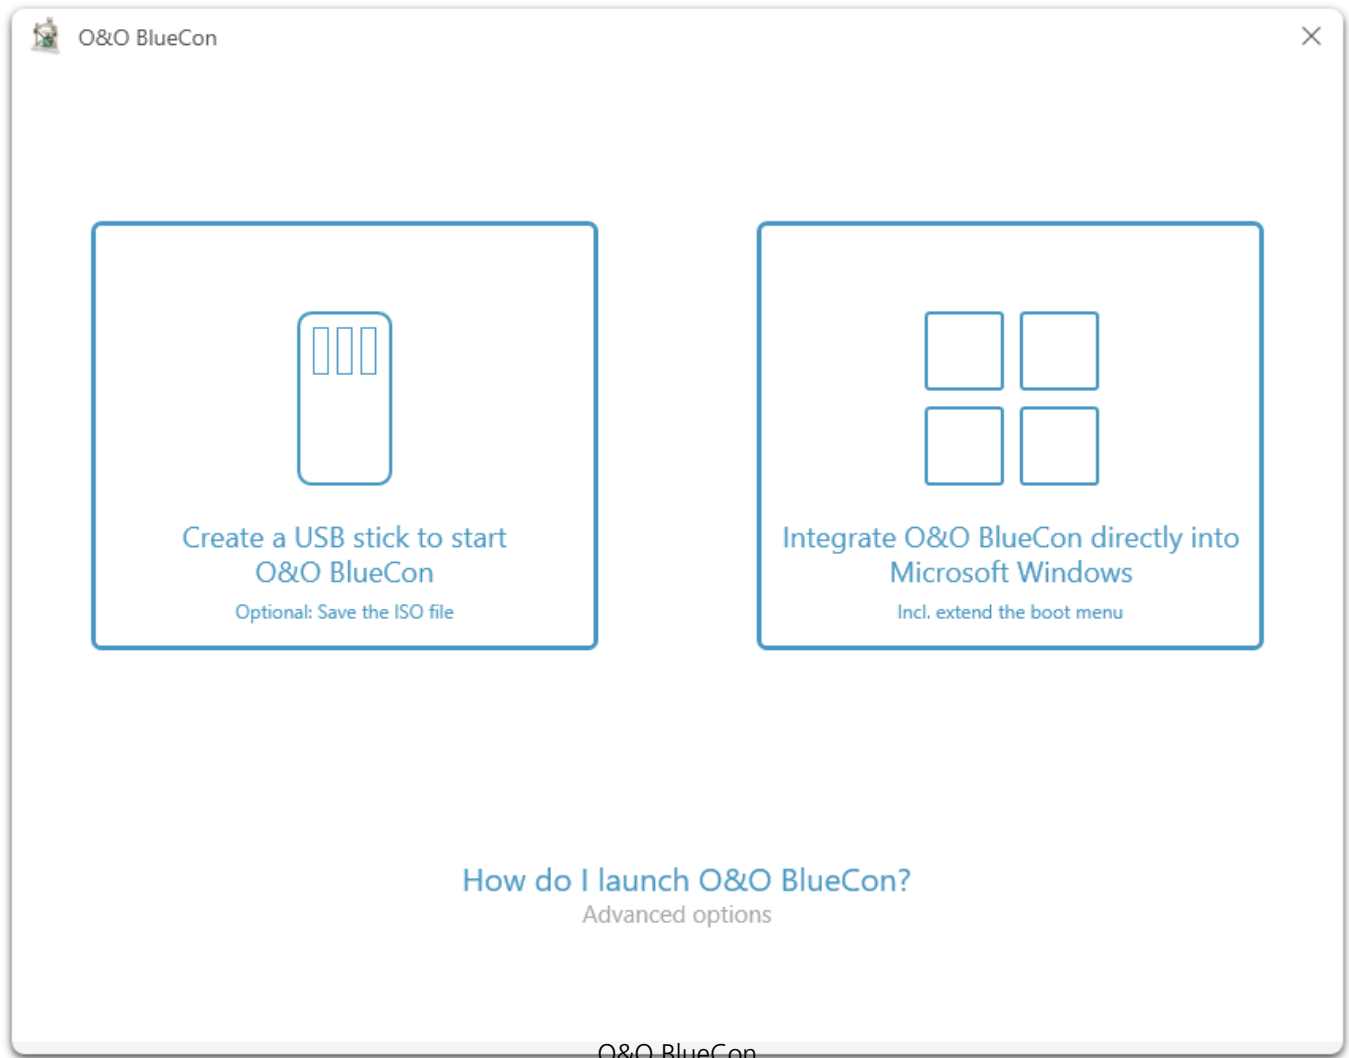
O&O BlueCon

Create a USB stick to start O&O BlueCon
Optional: Save the ISO file

Integrate O&O BlueCon directly into Microsoft Windows
Incl. extend the boot menu

How do I launch O&O BlueCon?
Advanced options

O&O BlueCon